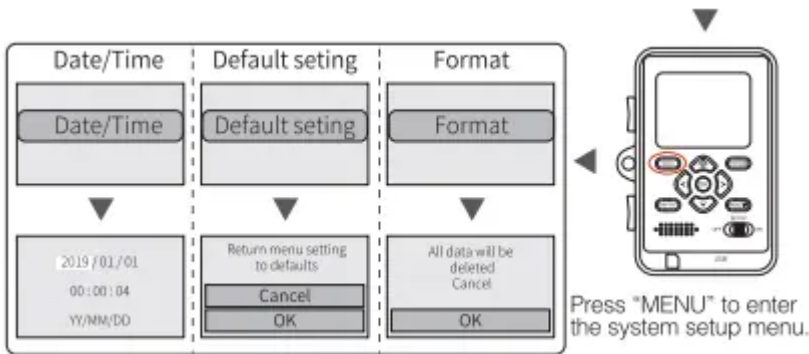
Date/Time

Date/Time

2019 / 01 / 01
00 : 00 : 04
YY/MM/DD

Default seting

Default seting

Return menu setting to defaults
Cancel
OK

Format

Format

All data will be deleted
Cancel
OK

Press "MENU" to enter the system setup menu.